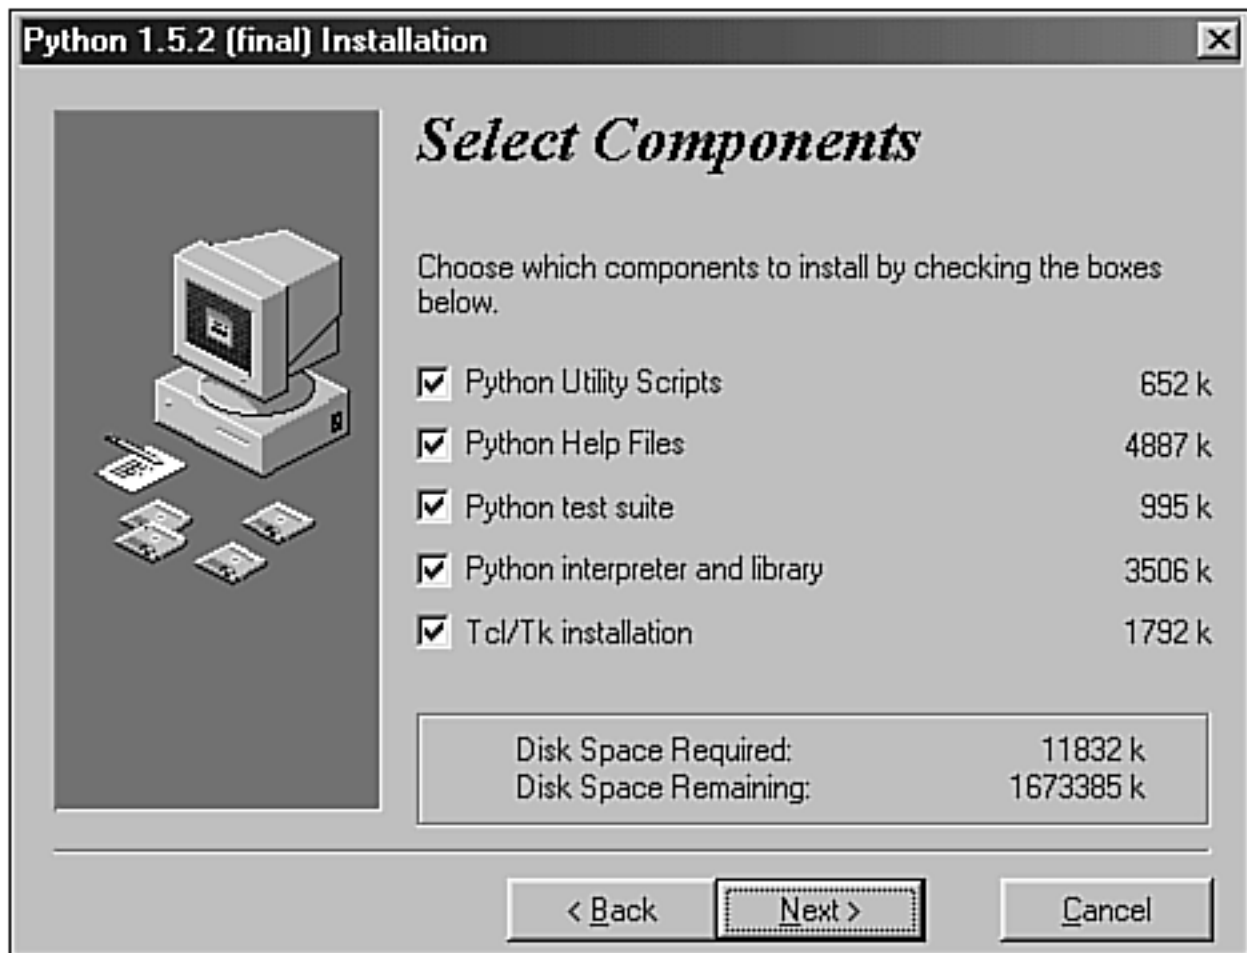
Python 1.5.2 (final) Installation

Select Components

Choose which components to install by checking the boxes below.

| | | |
|---|---|---|
| ☑ | Python Utility Scripts | 652 k |
| ☑ | Python Help Files | 4887 k |
| ☑ | Python test suite | 995 k |
| ☑ | Python interpreter and library | 3506 k |
| ☑ | Tcl/Tk installation | 1792 k |

Disk Space Required: 11832 k
Disk Space Remaining: 1673385 k

< Back
Next >
Cancel